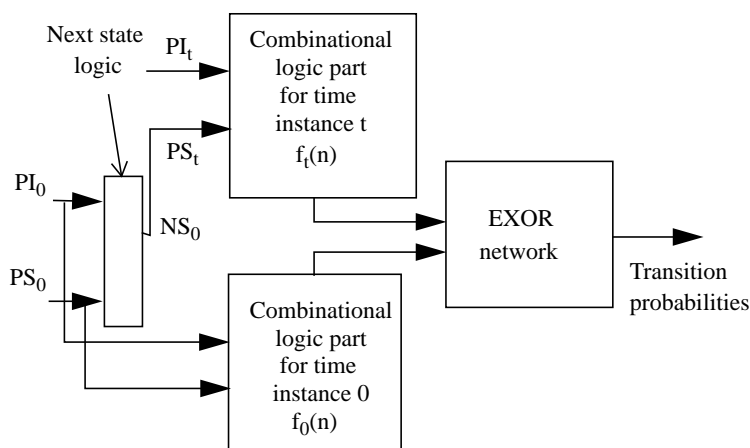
Next state logic

$PI_t$

Combinational logic part for time instance t $f_t(n)$

$PS_t$

$PI_0$

$NS_0$

$PS_0$

EXOR network

Transition probabilities

Combinational logic part for time instance 0 $f_0(n)$